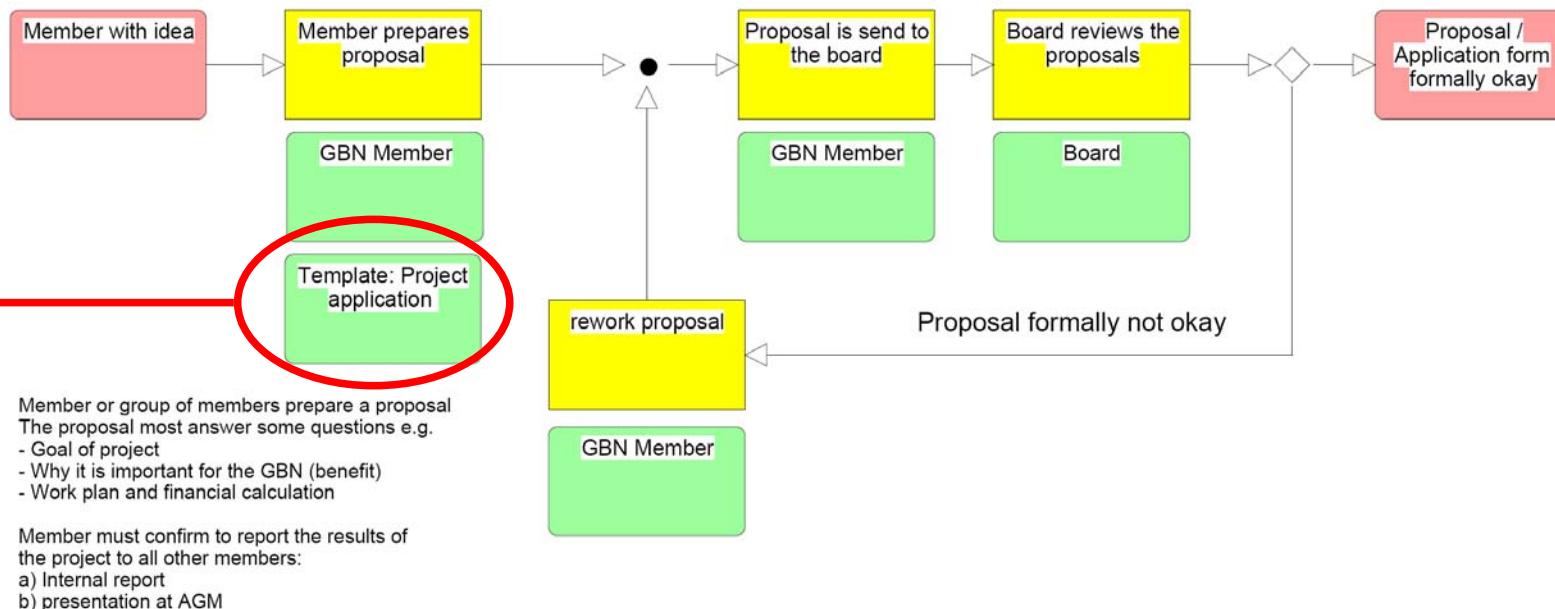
Member with idea

Member prepares proposal

GBN Member

Template: Project application

Proposal is send to the board

GBN Member

Board reviews the proposals

Board

Proposal / Application form formally okay

rework proposal

GBN Member

Proposal formally not okay

Member or group of members prepare a proposal
The proposal most answer some questions e.g.
- Goal of project
- Why it is important for the GBN (benefit)
- Work plan and financial calculation

Member must confirm to report the results of the project to all other members:
a) Internal report
b) presentation at AGM